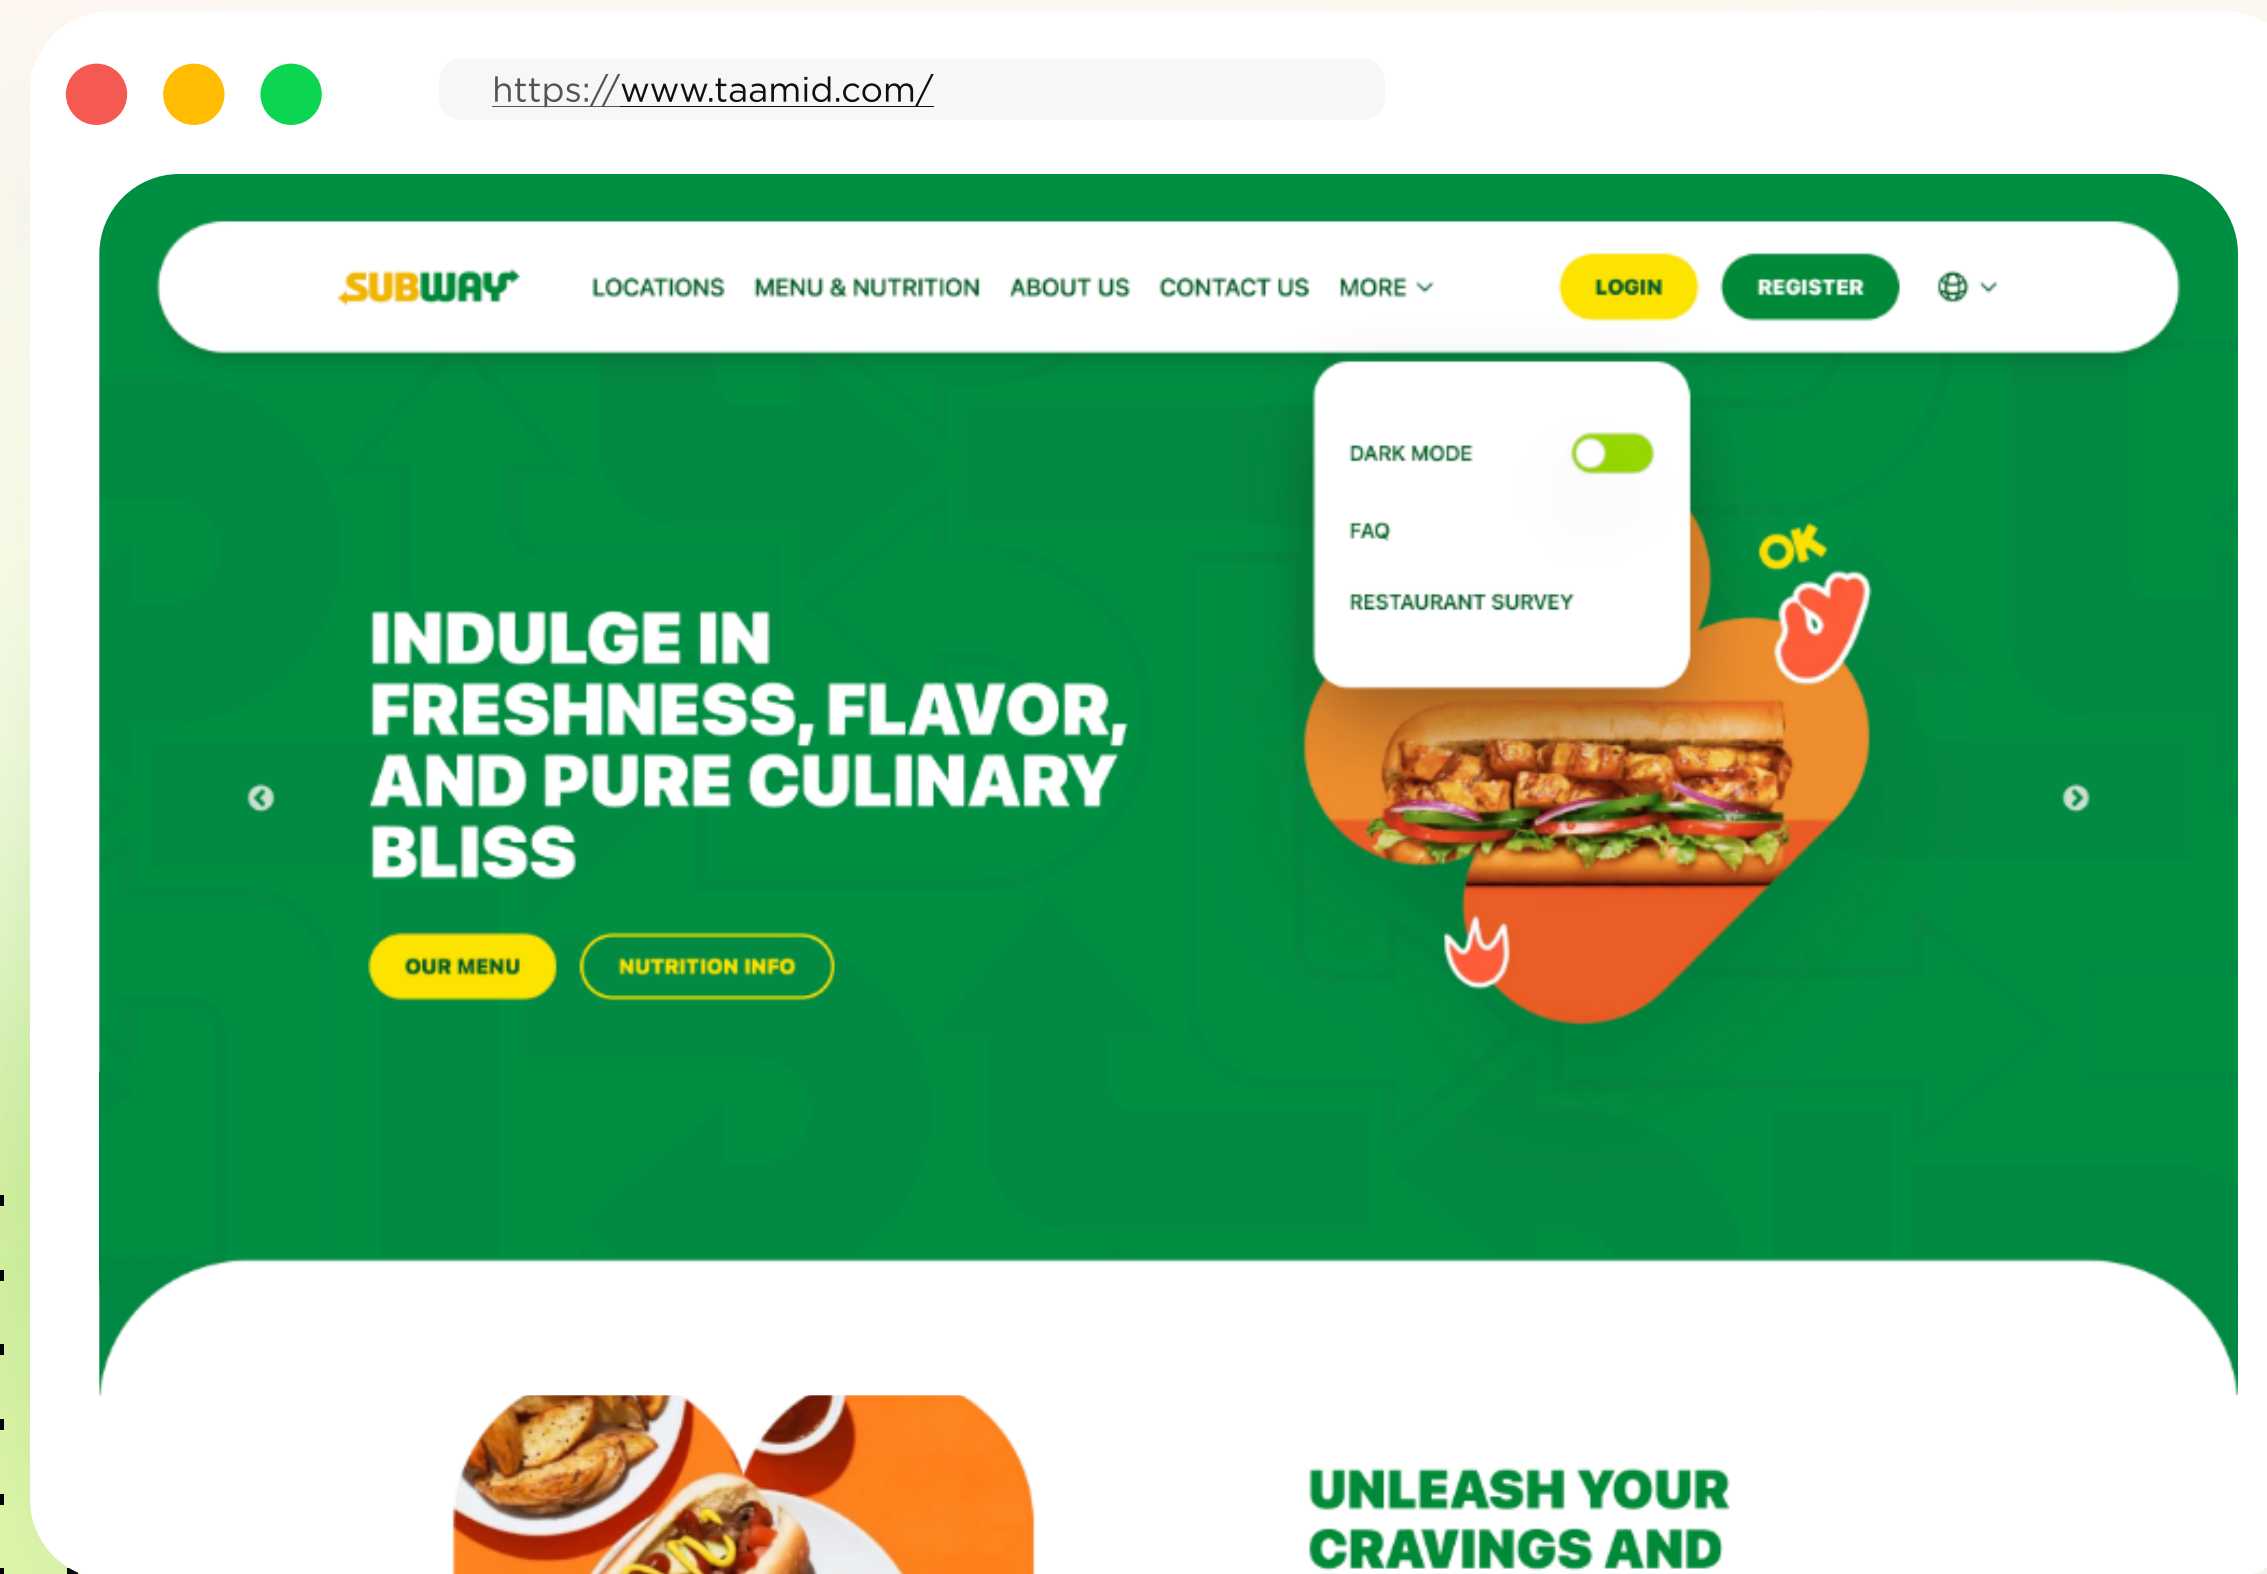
https://www.taamid.com/

SUBWAY LOCATIONS MENU & NUTRITION ABOUT US CONTACT US MORE LOGIN REGISTER

DARK MODE

FAQ

RESTAURANT SURVEY

OK

INDULGE IN FRESHNESS, FLAVOR, AND PURE CULINARY BLISS

OUR MENU NUTRITION INFO

UNLEASH YOUR CRAVINGS AND